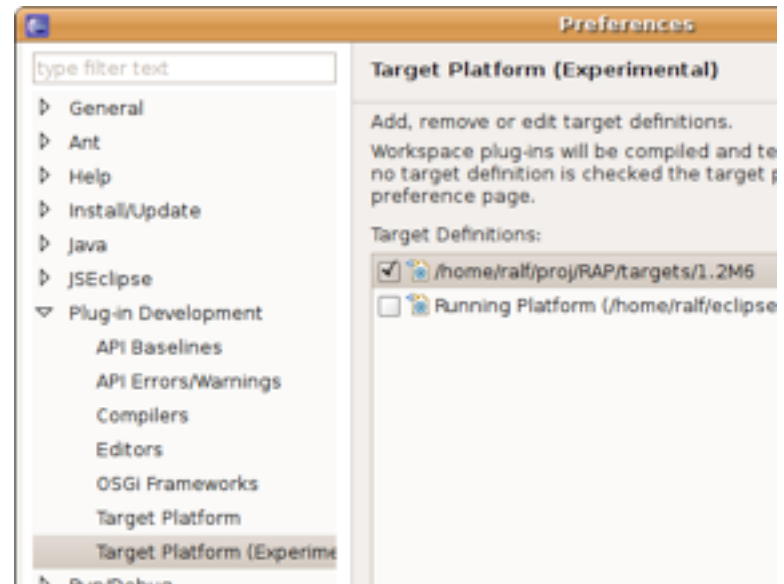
Preferences

type filter text

General
Ant
Help
Install/Update
Java
JSEclipse
Plug-in Development
API Baselines
API Errors/Warnings
Compilers
Editors
OSGi Frameworks
Target Platform
Target Platform (Experime
Run/Debug

Target Platform (Experimental)

Add, remove or edit target definitions.
Workspace plug-ins will be compiled and te no target definition is checked the target p preference page.

Target Definitions:

/home/ralf/proj/RAP/targets/1.2M6
Running Platform (/home/ralf/eclipse